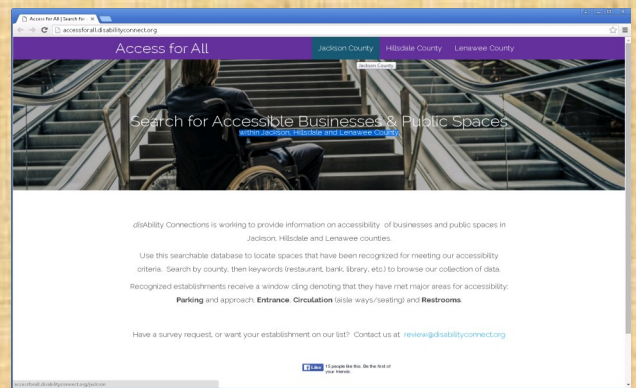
Access for All | Search for

accessforall.disabilityconnect.org

Access for All

Jackson County

Hillsdale County

Lenawee County

Jackson County

Search for Accessible Businesses & Public Spaces

within Jackson, Hillsdale and Lenawee County

disAbility Connections is working to provide information on accessibility of businesses and public spaces in Jackson, Hillsdale and Lenawee counties.

Use this searchable database to locate spaces that have been recognized for meeting our accessibility criteria. Search by county, then keywords (restaurant, bank, library, etc.) to browse our collection of data.

Recognized establishments receive a window cling denoting that they have met major areas for accessibility: **Parking** and approach, **Entrance**, **Circulation** (aisle ways/seating) and **Restrooms**.

Have a survey request, or want your establishment on our list? Contact us at review@disabilityconnect.org

Like 15 people like this. Be the first of your friends.

accessforall.disabilityconnect.org/jackson